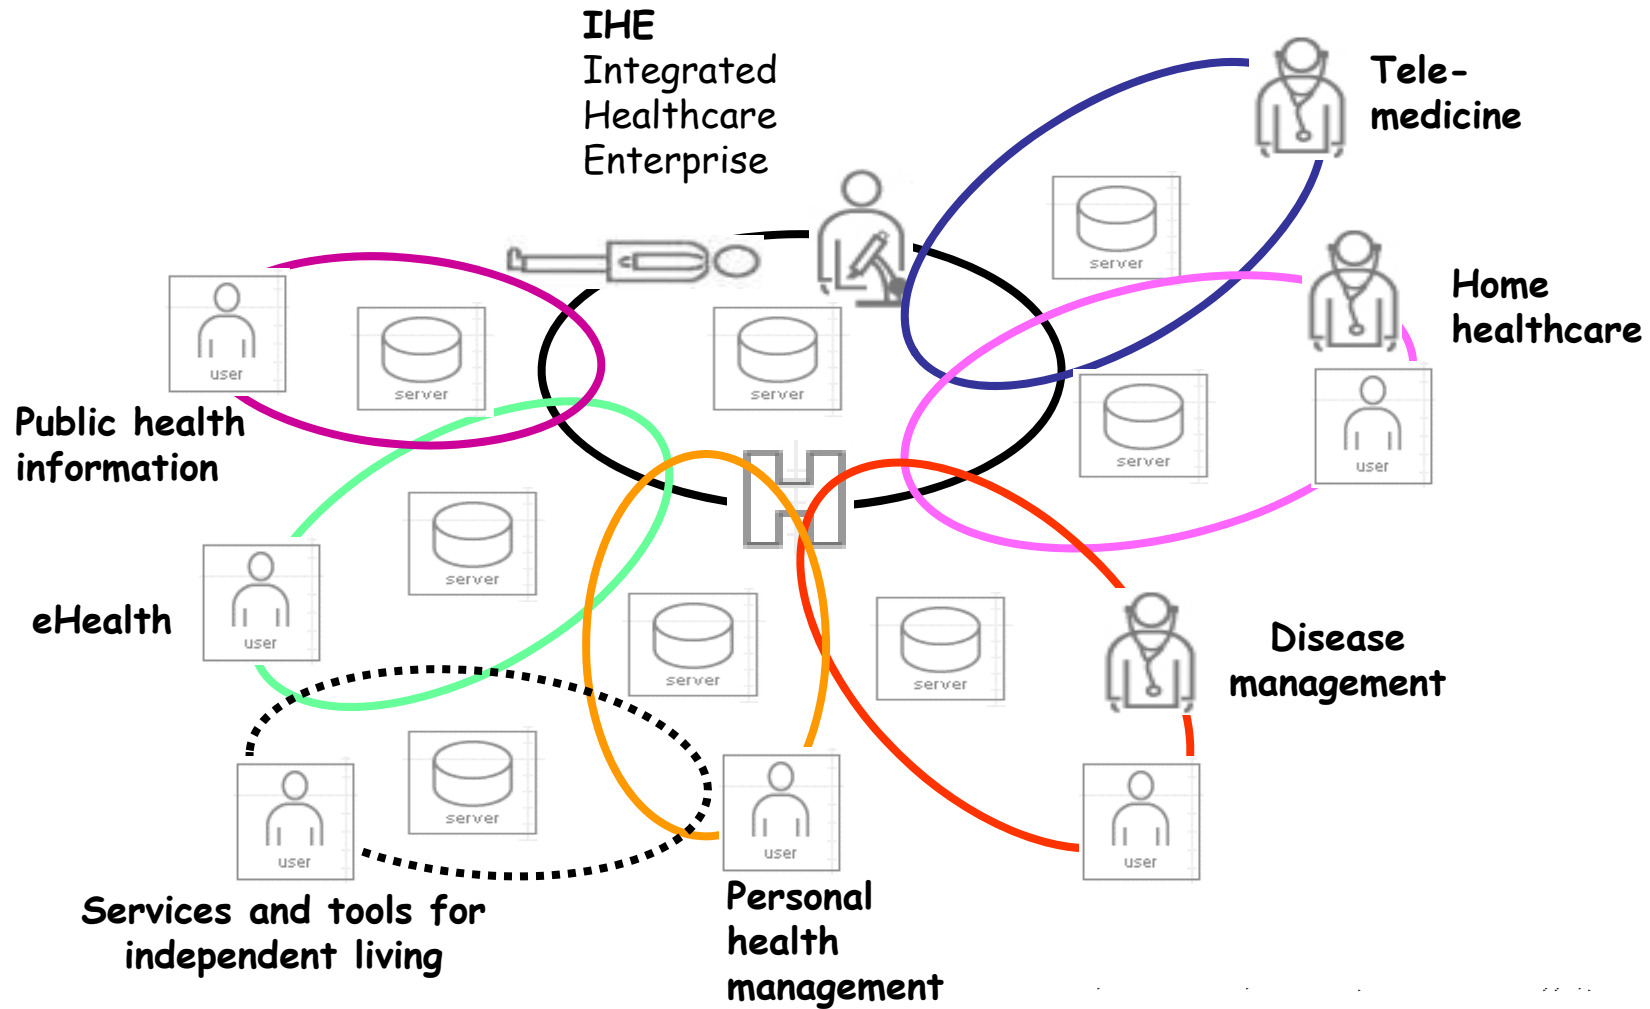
IHE
Integrated
Healthcare
Enterprise

Tele-
medicine

Home
healthcare

user

server

Public health
information

server

server

server

server

user

eHealth

user

server

server

server

Disease
management

user

server

Services and tools for
independent living

user

Personal
health
management

user